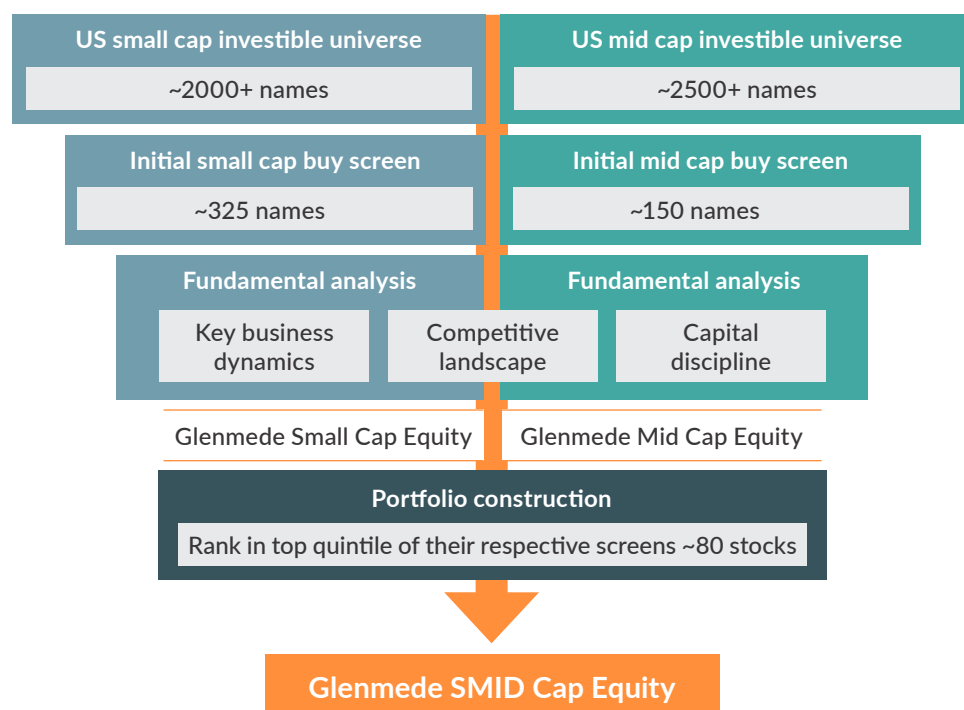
US small cap investible universe

~2000+ names

US mid cap investible universe

~2500+ names

Initial small cap buy screen

~325 names

Initial mid cap buy screen

~150 names

Fundamental analysis

Fundamental analysis

Key business dynamics

Competitive landscape

Capital discipline

Glenmede Small Cap Equity

Glenmede Mid Cap Equity

Portfolio construction

Rank in top quintile of their respective screens ~80 stocks

Glenmede SMID Cap Equity